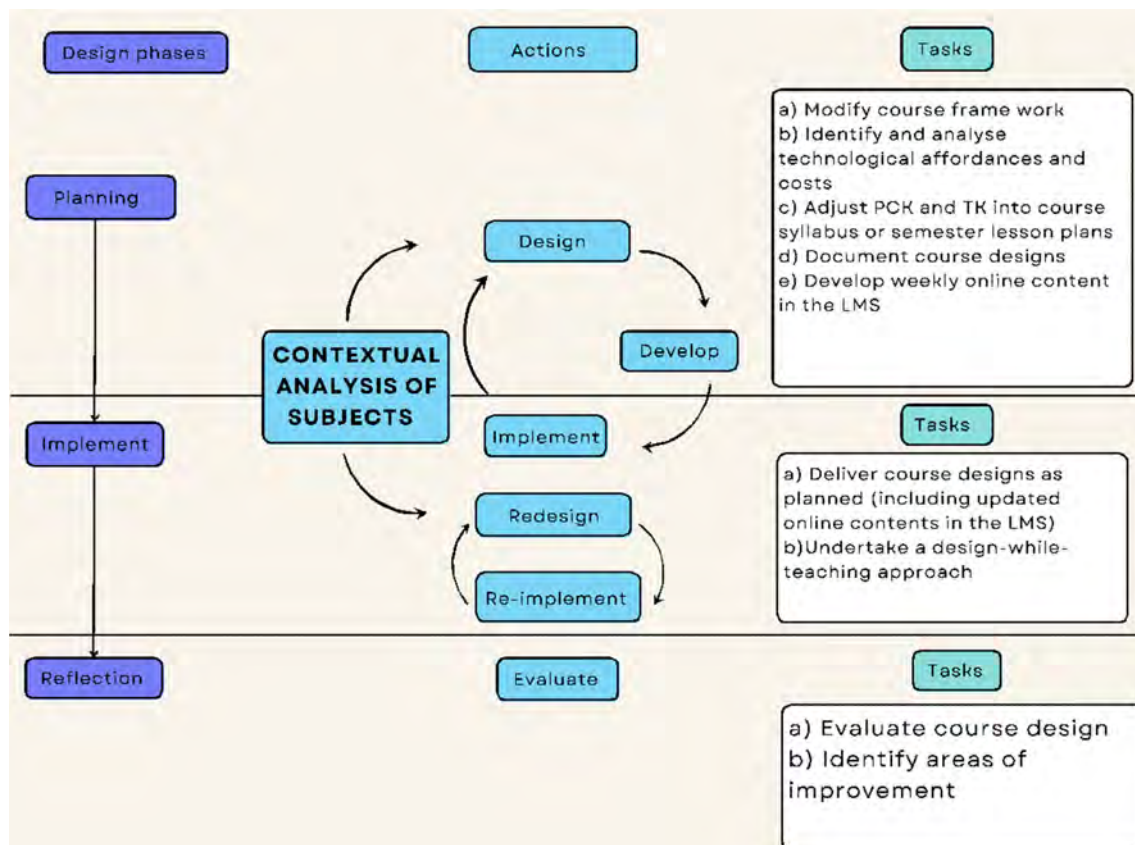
Design phases

Actions

Tasks

a) Modify course frame work
b) Identify and analyse technological affordances and costs
c) Adjust PCK and TK into course syllabus or semester lesson plans
d) Document course designs
e) Develop weekly online content in the LMS

Planning

Design

Develop

CONTEXTUAL ANALYSIS OF SUBJECTS

Implement

Implement

Tasks

a) Deliver course designs as planned (including updated online contents in the LMS)
b)Undertake a design-while-teaching approach

Redesign

Re-implement

Reflection

Evaluate

Tasks

a) Evaluate course design
b) Identify areas of improvement